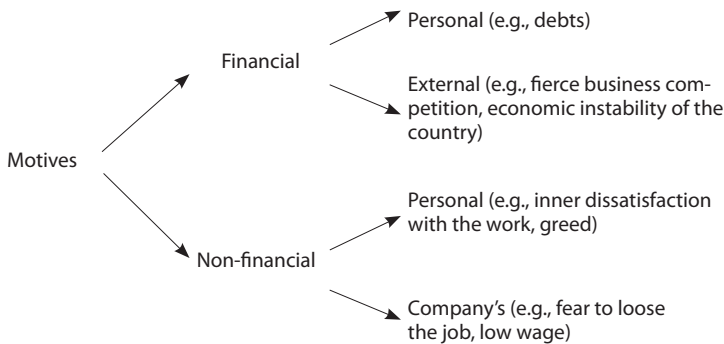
Motives

Financial

Personal (e.g., debts)

External (e.g., fierce business competition, economic instability of the country)

Non-financial

Personal (e.g., inner dissatisfaction with the work, greed)

Company's (e.g., fear to loose the job, low wage)